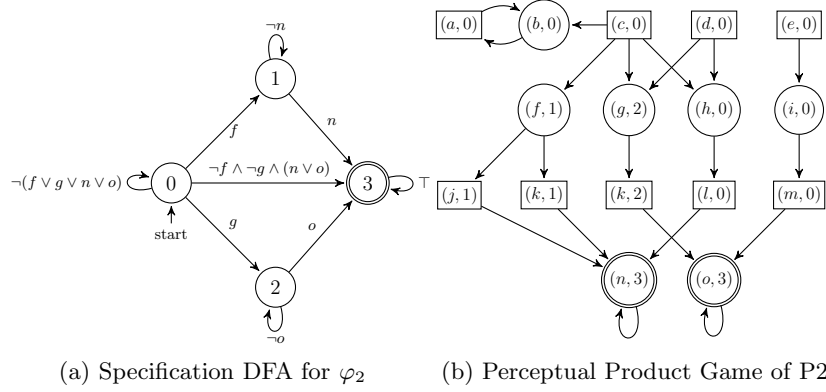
$\neg n$

1

$f$

$n$

$\neg(f \vee g \vee n \vee o)$

0

$\neg f \wedge \neg g \wedge (n \vee o)$

3

$\top$

start

$g$

$o$

2

$\neg o$

$(a, 0)$

$(b, 0)$

$(c, 0)$

$(d, 0)$

$(e, 0)$

$(f, 1)$

$(g, 2)$

$(h, 0)$

$(i, 0)$

$(j, 1)$

$(k, 1)$

$(k, 2)$

$(l, 0)$

$(m, 0)$

$(n, 3)$

$(o, 3)$

(a) Specification DFA for $\varphi_2$

(b) Perceptual Product Game of P2